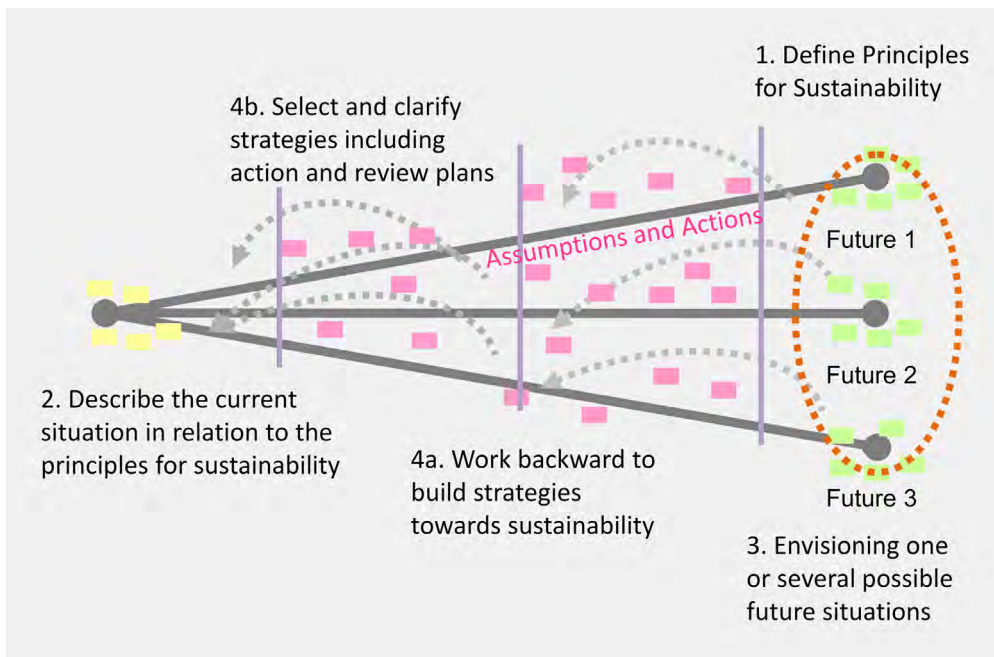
1. Define Principles for Sustainability

4b. Select and clarify strategies including action and review plans

Assumptions and Actions

Future 1

Future 2

Future 3

2. Describe the current situation in relation to the principles for sustainability

4a. Work backward to build strategies towards sustainability

3. Envisioning one or several possible future situations